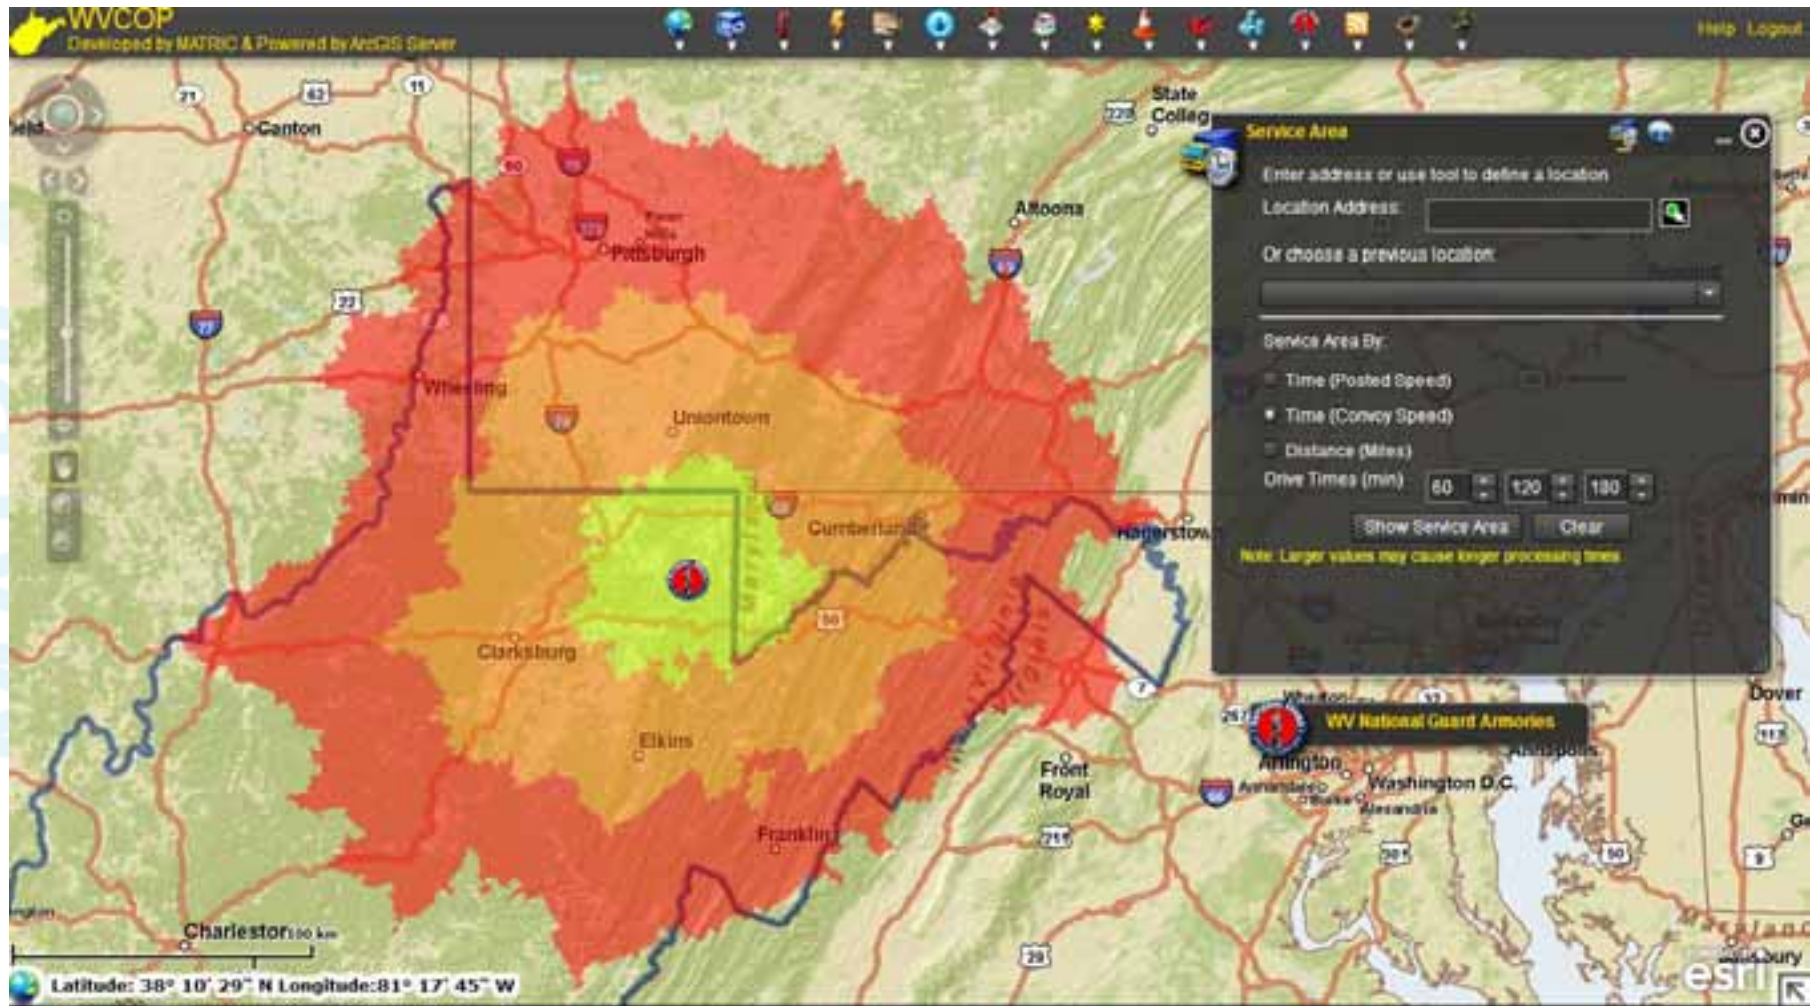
WVCOP
Developed by MATRIC & Powered by ArcGIS Server

Help Logout

Service Area

Enter address or use tool to define a location

Location Address:

Or choose a previous location:

Service Area By:

Time (Posted Speed)

Time (Convoy Speed)

Distance (Miles)

Drive Times (min) 60 120 180

Show Service Area Clear

Note: Larger values may cause longer processing times

WV National Guard Armories

Canton
State College
Altoona
Pittsburgh
Wheeling
Uniontown
Cumberland
Hagerstown
Clarksburg
Elkins
Franklin
Front Royal
Arlington
Washington D.C.
Annapolis
Alexandria
Dover
Charleston
100 km
Salisbury

Latitude: 38° 10' 29" N Longitude: 81° 17' 45" W

esri